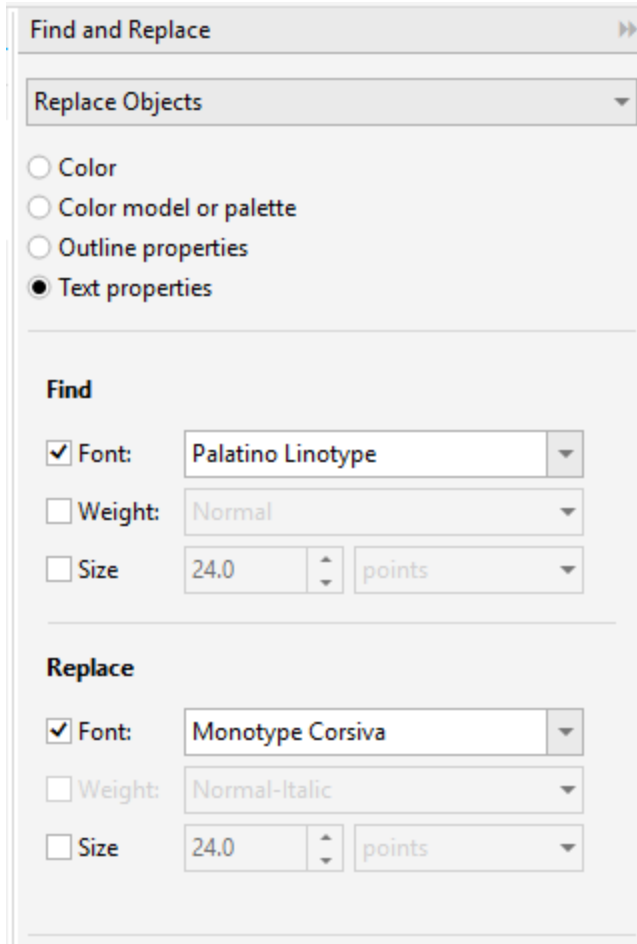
Find and Replace

Replace Objects

Color
Color model or palette
Outline properties
Text properties

Find

Font: Palatino Linotype
Weight: Normal
Size 24.0 points

Replace

Font: Monotype Corsiva
Weight: Normal-Italic
Size 24.0 points